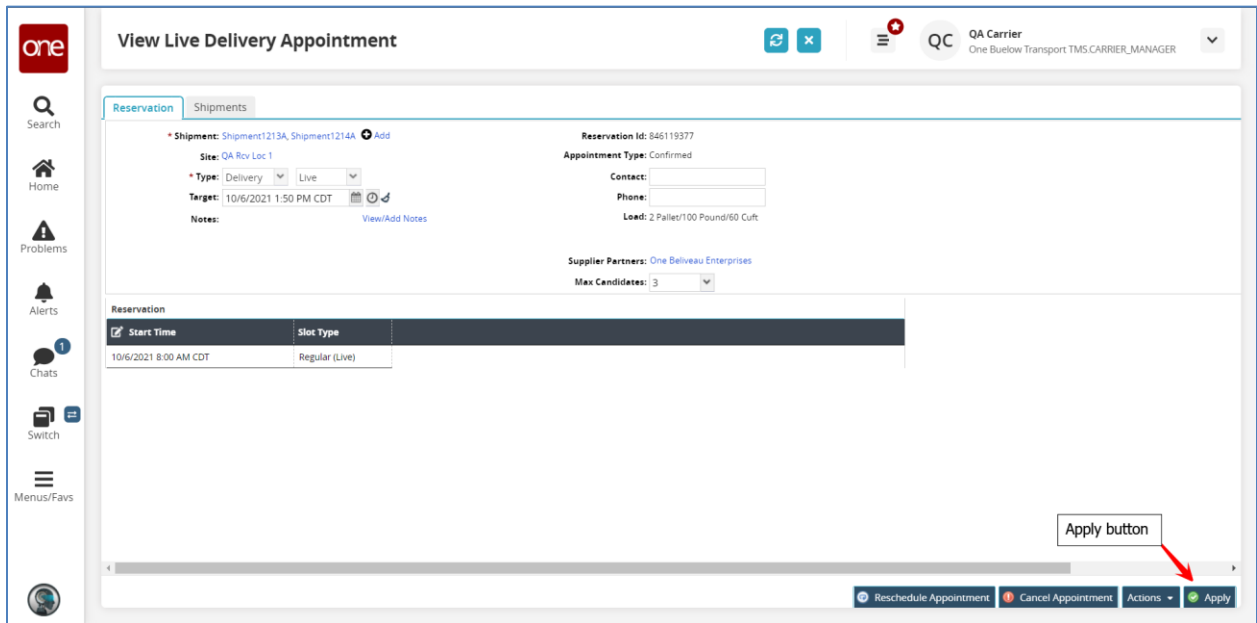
one

Search

Home

Problems

Alerts

1
Chats

Switch

Menus/Favs

View Live Delivery Appointment

QC QA Carrier
One Buelow Transport TMS.CARRIER_MANAGER

Reservation Shipments

* Shipment: Shipment1213A, Shipment1214A Add
Site: QA Rcv Loc 1
* Type: Delivery Live
Target: 10/6/2021 1:50 PM CDT
Notes: View/Add Notes

Reservation Id: 846119377
Appointment Type: Confirmed
Contact:
Phone:
Load: 2 Pallet/100 Pound/60 Cuft

Supplier Partners: One Beliveau Enterprises
Max Candidates: 3

Reservation

| Start Time | Slot Type |
|---|---|
| 10/6/2021 8:00 AM CDT | Regular (Live) |

Apply button

Reschedule Appointment Cancel Appointment Actions Apply